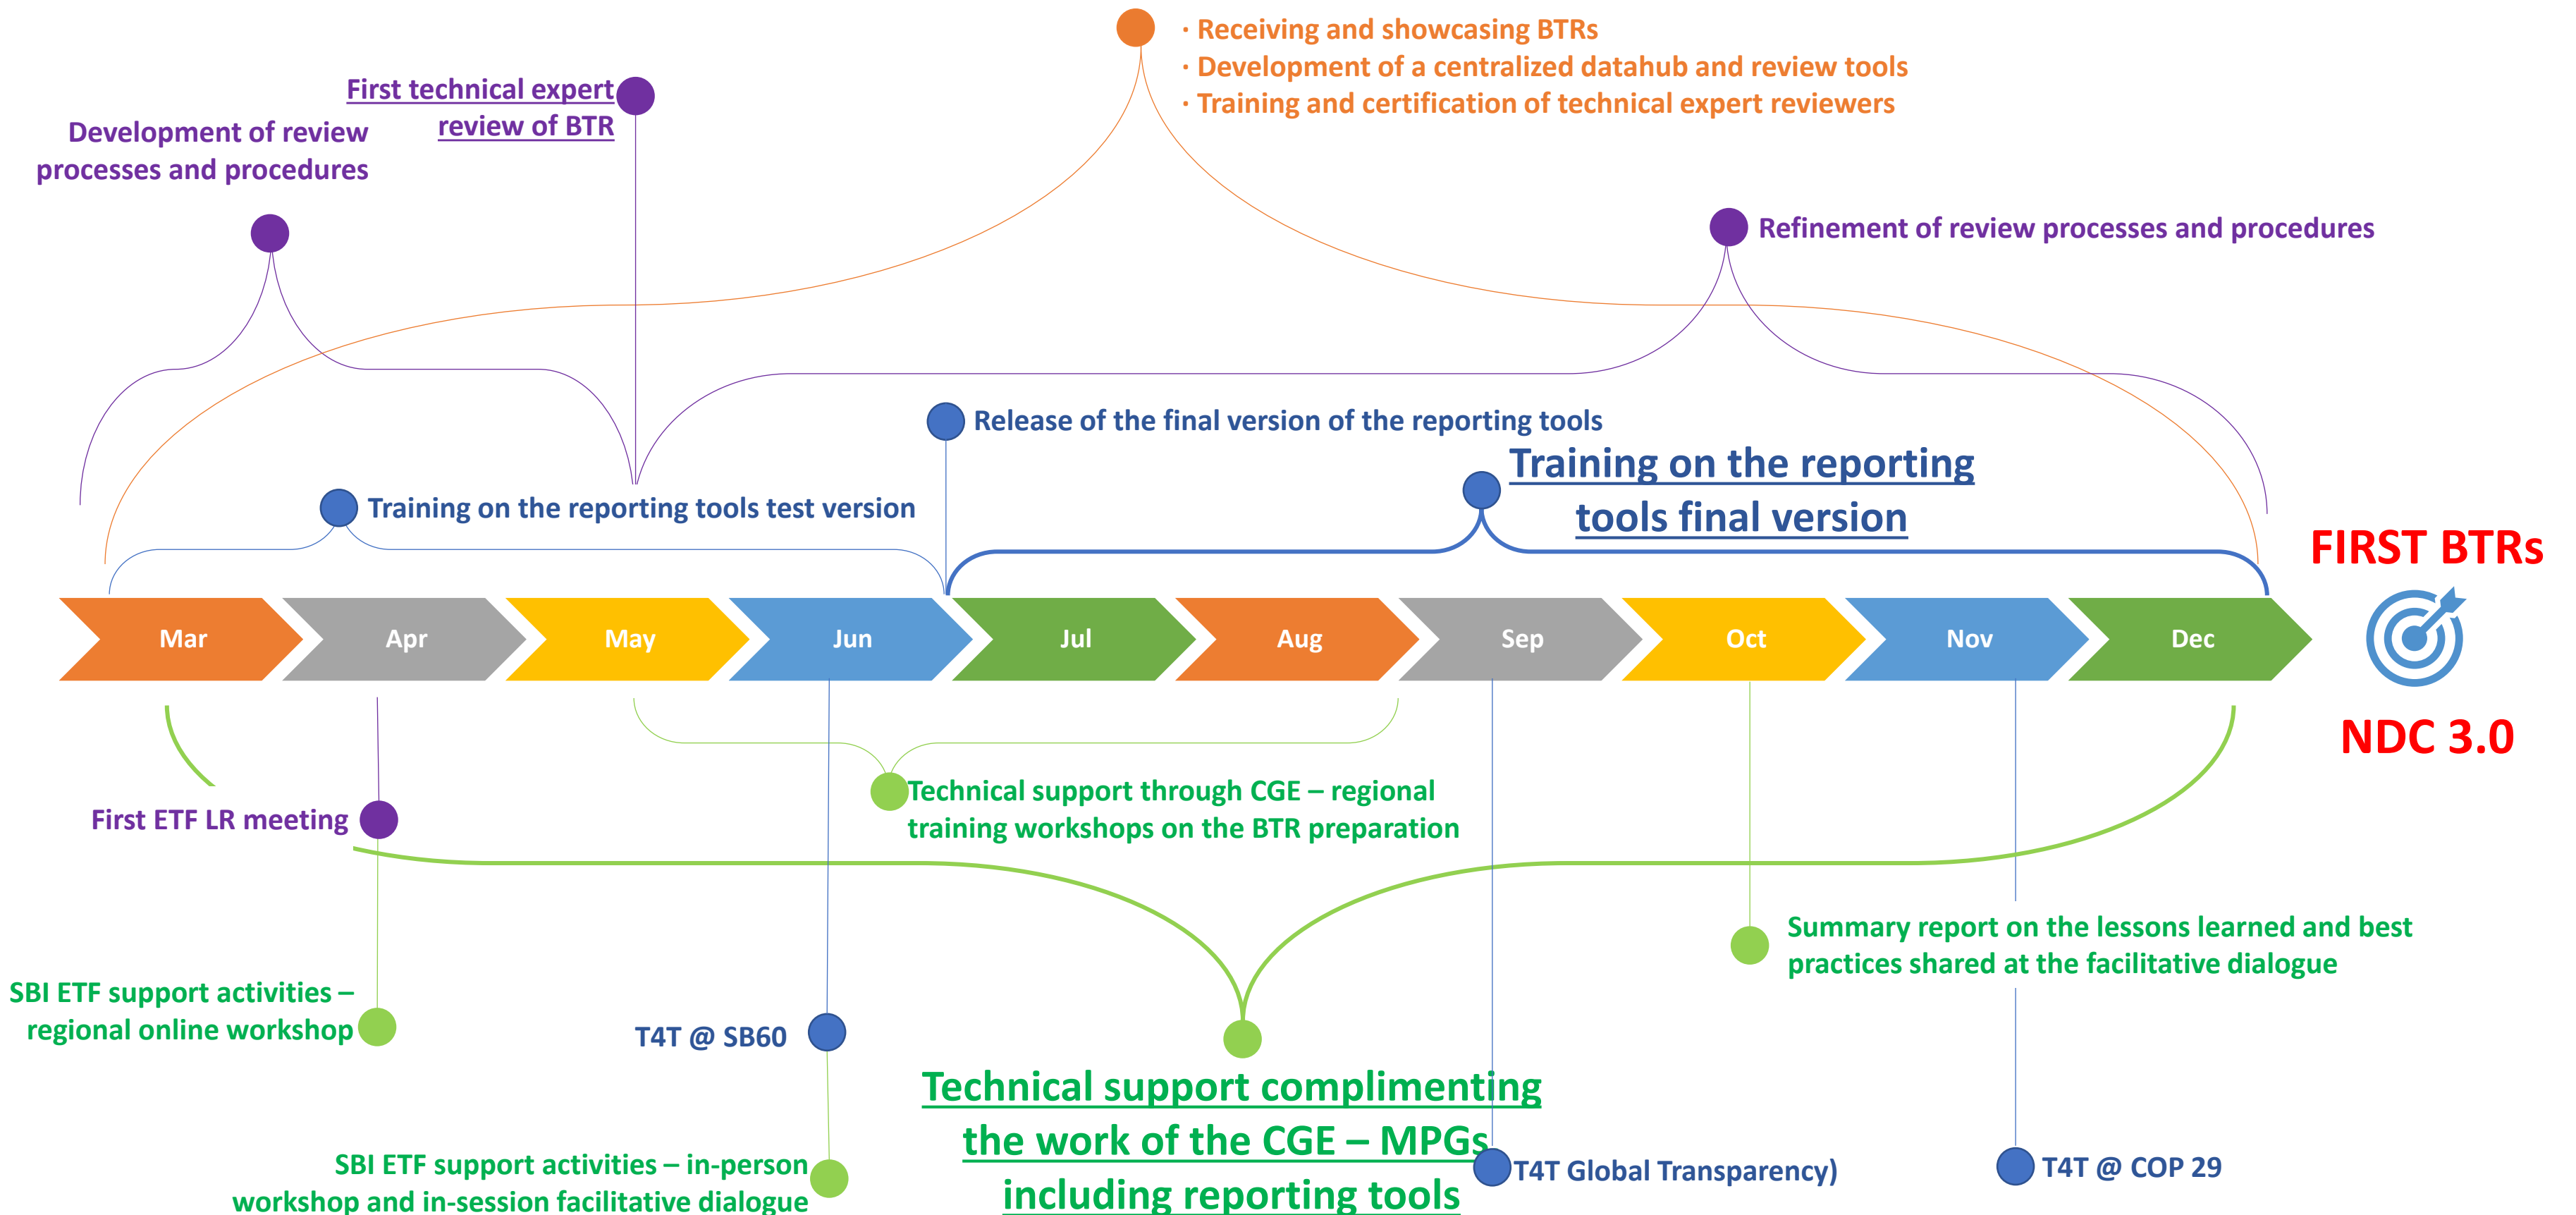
· Receiving and showcasing BTRs
· Development of a centralized datahub and review tools
· Training and certification of technical expert reviewers

First technical expert review of BTR

Development of review processes and procedures

Refinement of review processes and procedures

Release of the final version of the reporting tools

Training on the reporting tools final version

Training on the reporting tools test version

FIRST BTRs

Mar
Apr
May
Jun
Jul
Aug
Sep
Oct
Nov
Dec

NDC 3.0

First ETF LR meeting

Technical support through CGE – regional training workshops on the BTR preparation

Summary report on the lessons learned and best practices shared at the facilitative dialogue

SBI ETF support activities – regional online workshop

T4T @ SB60

Technical support complimenting the work of the CGE – MPGs including reporting tools

T4T Global Transparency)

T4T @ COP 29

SBI ETF support activities – in-person workshop and in-session facilitative dialogue